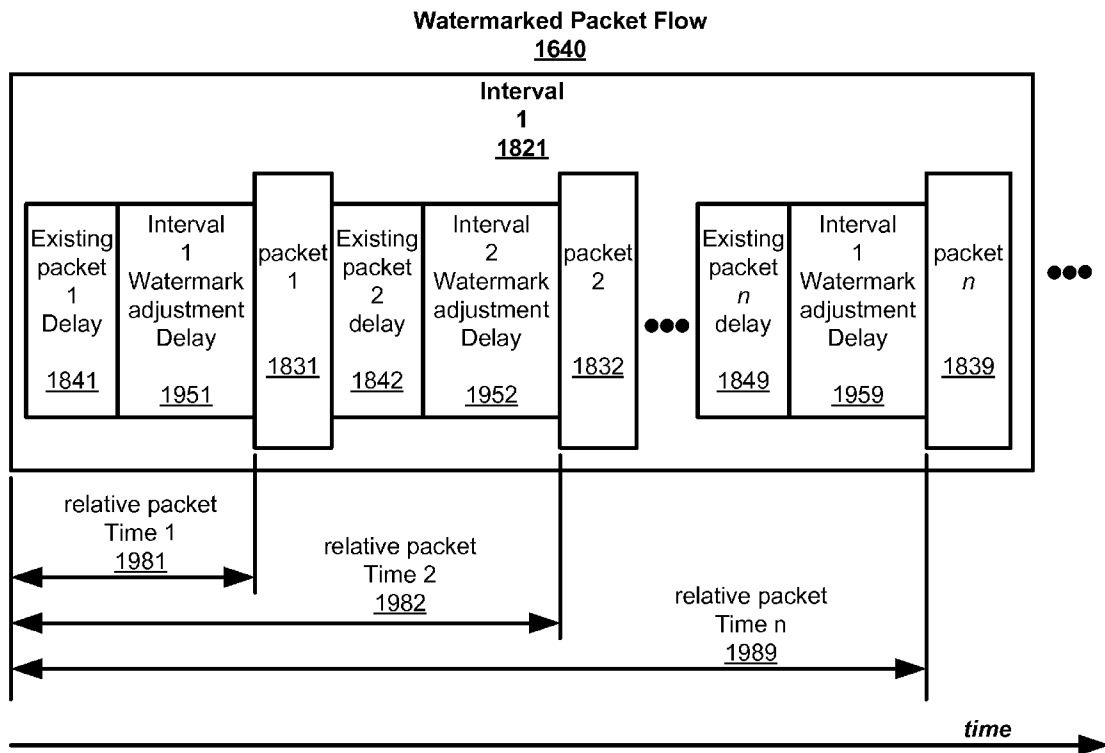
Watermarked Packet Flow
1640

Interval
1
1821

Existing packet 1 Delay
1841

Interval 1 Watermark adjustment Delay
1951

packet 1
1831

Existing packet 2 delay
1842

Interval 2 Watermark adjustment Delay
1952

packet 2
1832

●●●

Existing packet $n$ delay
1849

Interval 1 Watermark adjustment Delay
1959

packet $n$
1839

●●●

relative packet Time 1
1981

relative packet Time 2
1982

relative packet Time n
1989

time